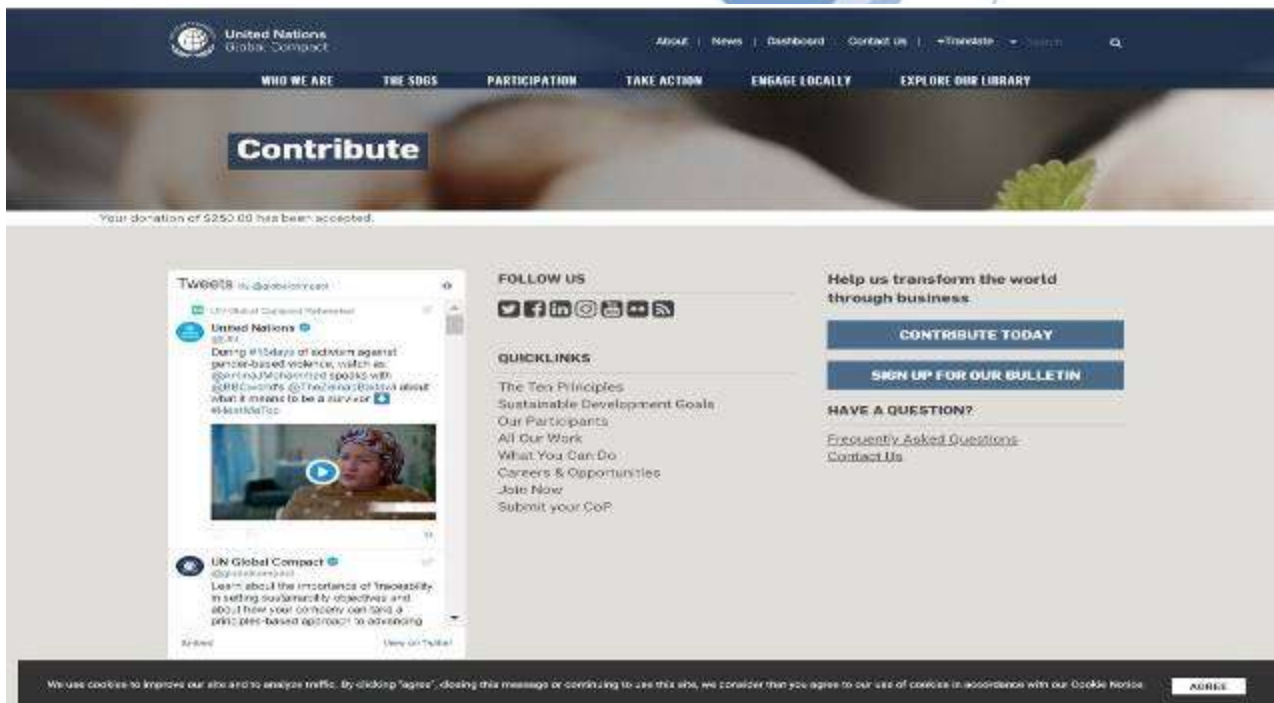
United Nations
Global Compact

About | News | Dashboard | Contact Us | +Translate ▾ Search

WHO WE ARE THE SDGS PARTICIPATION TAKE ACTION ENGAGE LOCALLY EXPLORE OUR LIBRARY

Contribute

Your donation of $250.00 has been accepted.

Tweets by @globalcompact

UN Global Compact Retweeted

United Nations
@UN

During #16days of activism against gender-based violence, watch as @AminaJMohammed speaks with @BBCworld's @TheZeinabBadawi about what it means to be a survivor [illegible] #HearMeToo

UN Global Compact
@globalcompact

Learn about the importance of Traceability in setting sustainability objectives and about how your company can take a principles-based approach to advancing

Embed View on Twitter

FOLLOW US

QUICKLINKS

The Ten Principles
Sustainable Development Goals
Our Participants
All Our Work
What You Can Do
Careers & Opportunities
Join Now
Submit your CoP

Help us transform the world through business

CONTRIBUTE TODAY

SIGN UP FOR OUR BULLETIN

HAVE A QUESTION?

Frequently Asked Questions
Contact Us

We use cookies to improve our site and to analyze traffic. By clicking "agree", closing this message or continuing to use this site, we consider that you agree to our use of cookies in accordance with our Cookie Notice.

AGREE